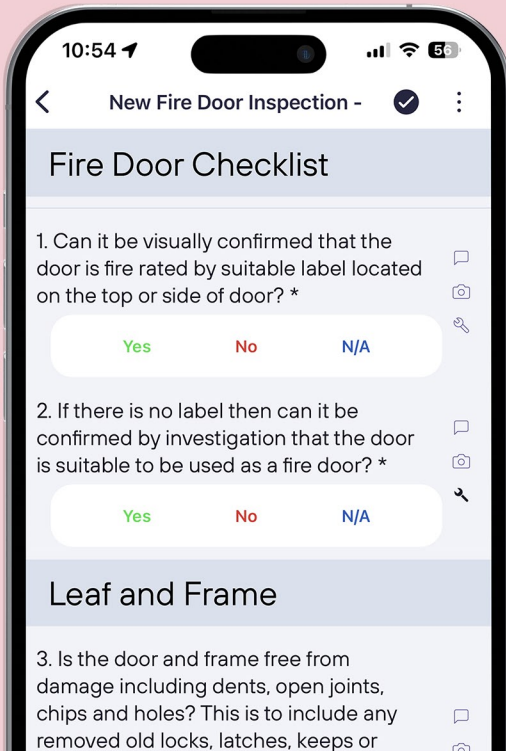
10:54

56

New Fire Door Inspection -

Fire Door Checklist

1. Can it be visually confirmed that the door is fire rated by suitable label located on the top or side of door? *

Yes No N/A

2. If there is no label then can it be confirmed by investigation that the door is suitable to be used as a fire door? *

Yes No N/A

Leaf and Frame

3. Is the door and frame free from damage including dents, open joints, chips and holes? This is to include any removed old locks, latches, keeps or